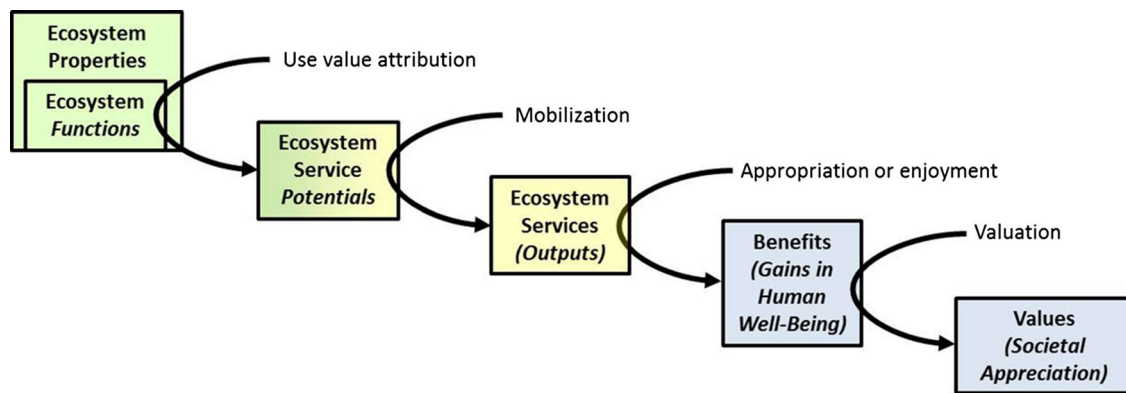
Ecosystem Properties

Ecosystem Functions

Use value attribution

Ecosystem Service Potentials

Mobilization

Ecosystem Services (Outputs)

Appropriation or enjoyment

Benefits (Gains in Human Well-Being)

Valuation

Values (Societal Appreciation)